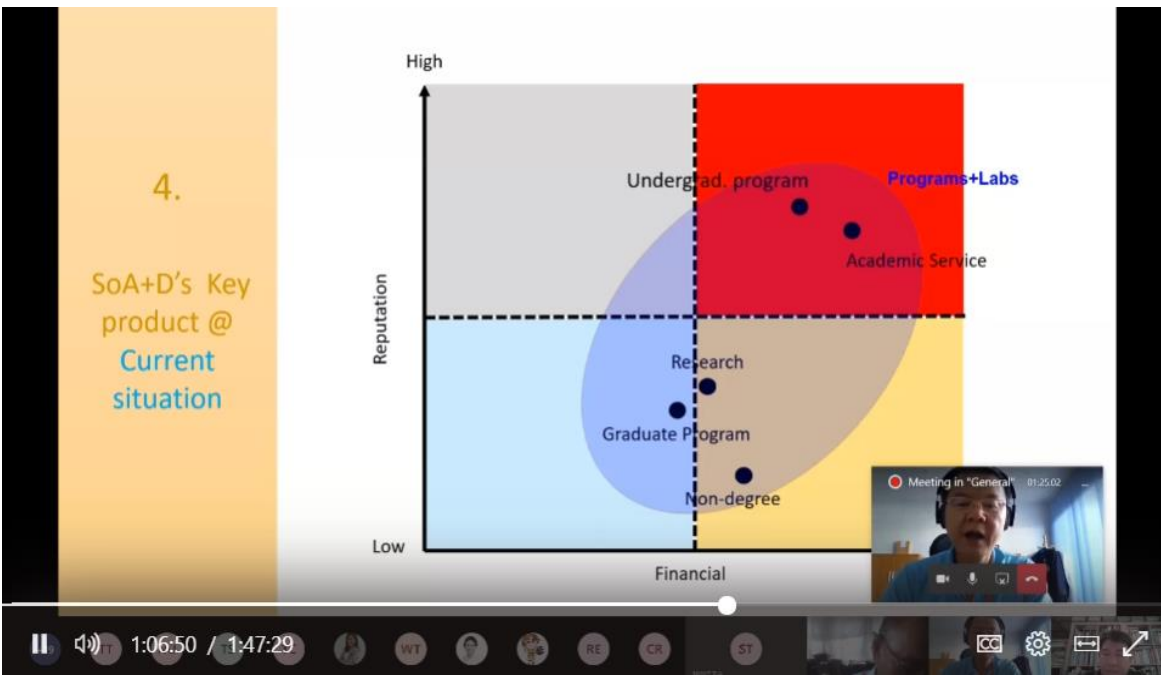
4.

SoA+D's Key product @ Current situation

High

Low

Reputation

Financial

Undergrad. program

Programs+Labs

Academic Service

Research

Graduate Program

Non-degree

Meeting in "General" 01:25:02

1:06:50 / 1:47:29

TT

WT

RE

CR

ST

CC